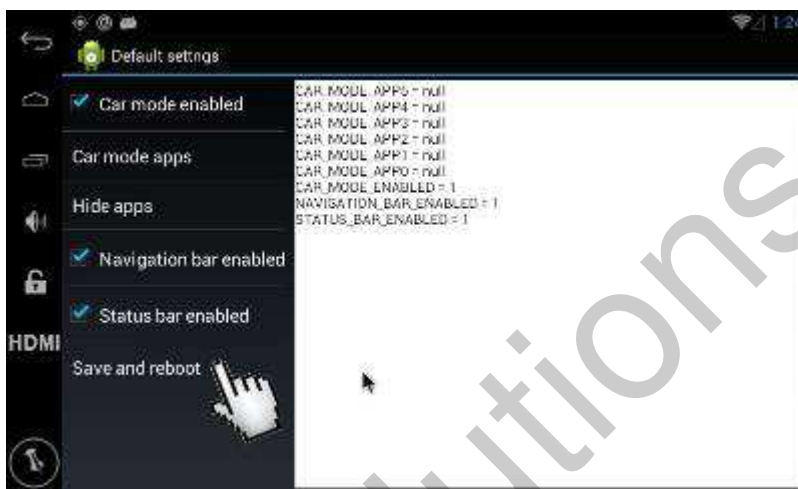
Default settings

Car mode enabled

Car mode apps

Hide apps

Navigation bar enabled

Status bar enabled

Save and reboot

HDMI

CAR_MODE_APP5 = null
CAR_MODE_APP4 = null
CAR_MODE_APP3 = null
CAR_MODE_APP2 = null
CAR_MODE_APP1 = null
CAR_MODE_APP0 = null
CAR_MODE_ENABLED = 1
NAVIGATION_BAR_ENABLED = 1
STATUS_BAR_ENABLED = 1

1:2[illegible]

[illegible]utions